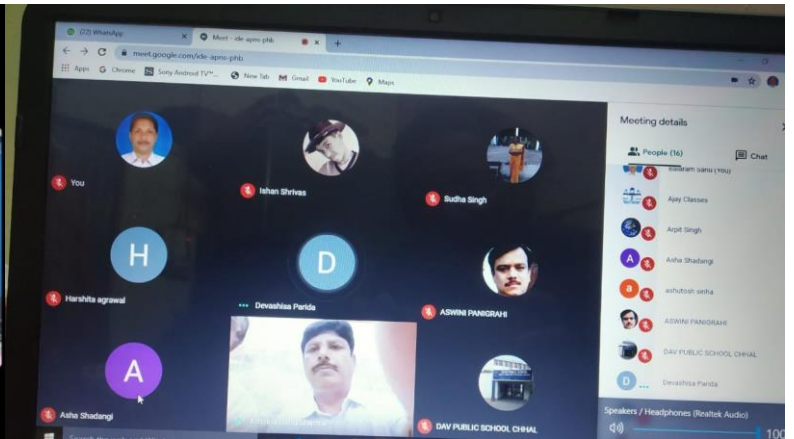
(72) WhatsApp
Meet - ide-apns-phb
meet.google.com/ide-apns-phb
Apps Chrome Sony Android TV New Tab Gmail YouTube Maps

You
Ishan Shrivas
Sudha Singh
H
Harshita agrawal
D
Devashisa Parida
ASWINI PANIGRAHI
A
Asha Shadangi
DAV PUBLIC SCHOOL CHHAL

Meeting details
People (16)
Chat
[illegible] Sahu (You)
Ajay Classes
Arpit Singh
Asha Shadangi
ashutosh sinha
ASWINI PANIGRAHI
DAV PUBLIC SCHOOL CHHAL
Devashisa Parida
Speakers / Headphones (Realtek Audio)
100